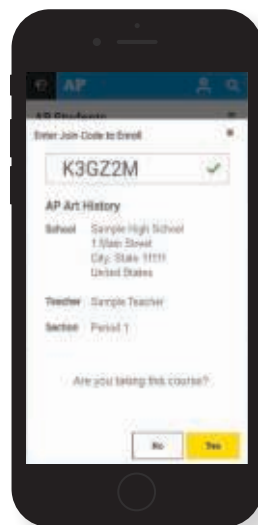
AP

AP Students

Enter Join Code to Enroll

K3GZ2M

AP Art History

School Sample High School 1 Main Street City, State 11111 United States

Teacher Sample Teacher

Section Period 1

Are you taking this course?

No

Yes